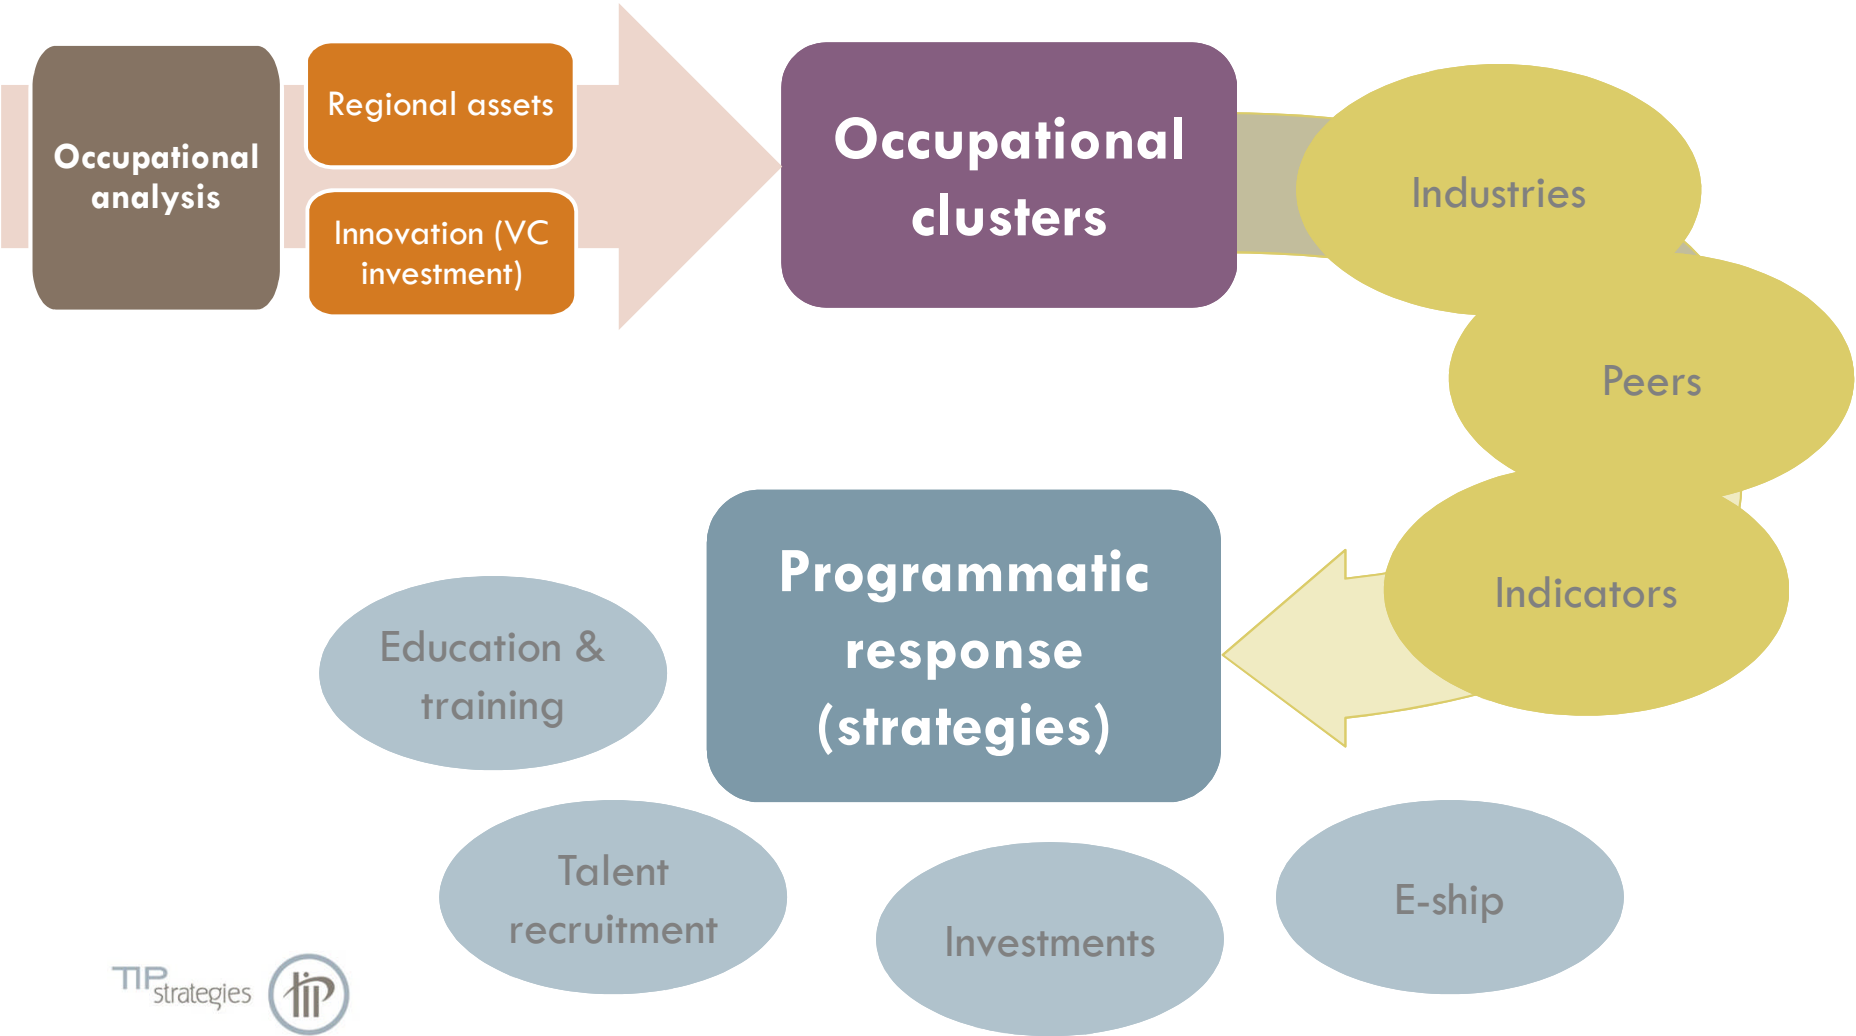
Occupational analysis

Regional assets

Innovation (VC investment)

Occupational clusters

Industries

Peers

Indicators

Programmatic response (strategies)

Education & training

Talent recruitment

Investments

E-ship

TIP strategies

tip